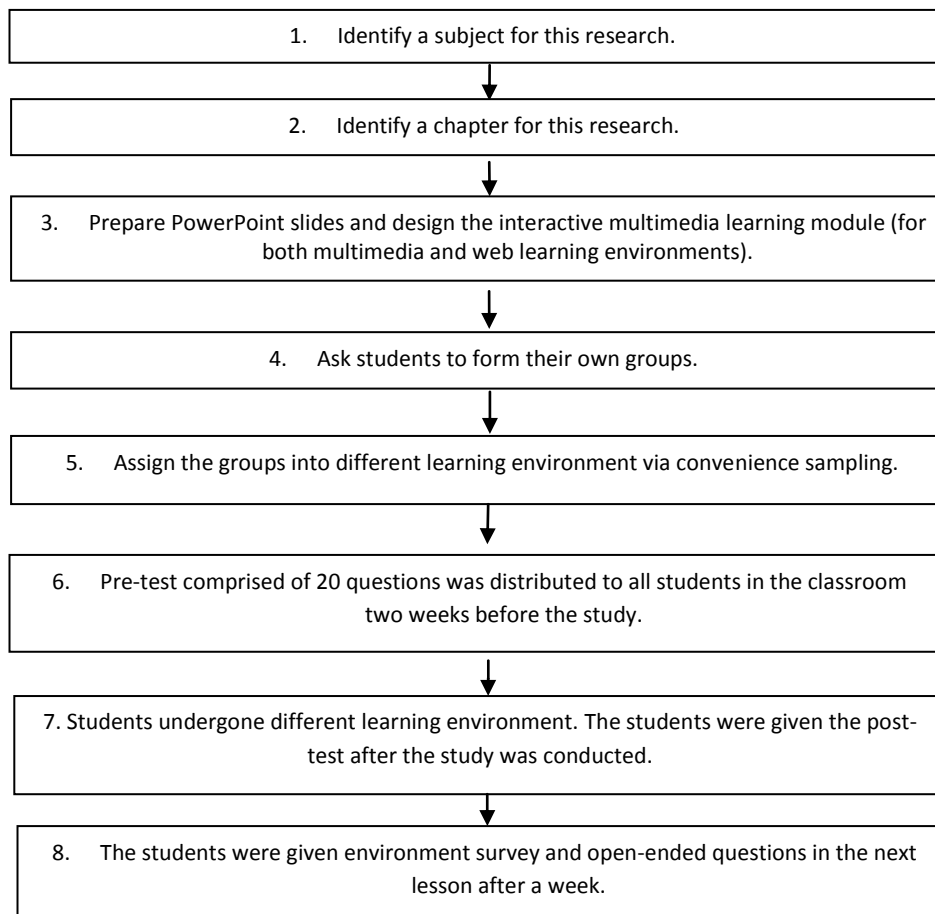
1. Identify a subject for this research.

2. Identify a chapter for this research.

3. Prepare PowerPoint slides and design the interactive multimedia learning module (for both multimedia and web learning environments).

4. Ask students to form their own groups.

5. Assign the groups into different learning environment via convenience sampling.

6. Pre-test comprised of 20 questions was distributed to all students in the classroom two weeks before the study.

7. Students undergone different learning environment. The students were given the post-test after the study was conducted.

8. The students were given environment survey and open-ended questions in the next lesson after a week.